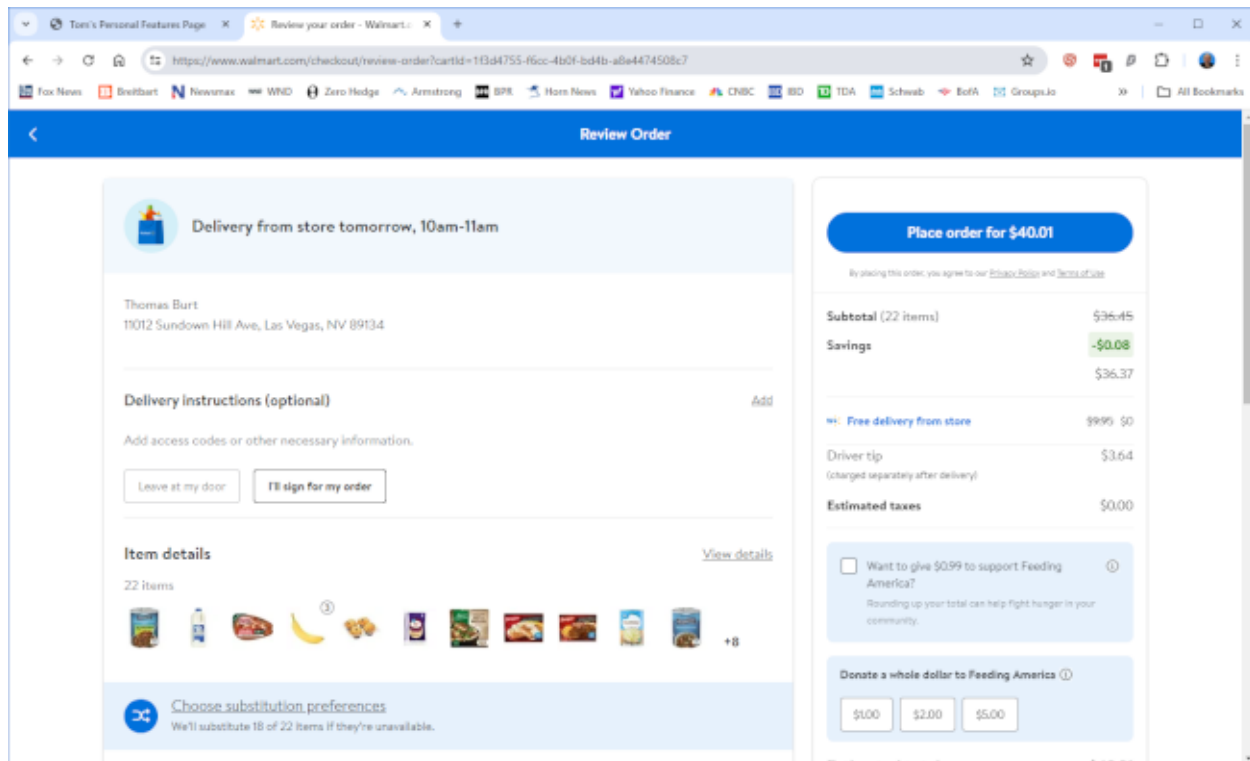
Tom's Personal Features Page
Review your order - Walmart.c
https://www.walmart.com/checkout/review-order?cartId=1f3d4755-f6cc-4b0f-bd4b-a8e4474508c7
Fox News
Breitbart
Newsmax
WND
Zero Hedge
Armstrong
BPR
Horn News
Yahoo Finance
CNBC
IBD
TDA
Schwab
BofA
Groups.io
»
All Bookmarks

Review Order

Delivery from store tomorrow, 10am-11am

Thomas Burt
11012 Sundown Hill Ave, Las Vegas, NV 89134

Delivery instructions (optional)
Add
Add access codes or other necessary information.
Leave at my door
I'll sign for my order

Item details
View details
22 items
3
+8

Choose substitution preferences
We'll substitute 18 of 22 items if they're unavailable.

Place order for $40.01
By placing this order, you agree to our Privacy Policy and Terms of Use.

Subtotal (22 items) $36.45
Savings -$0.08
$36.37

Free delivery from store $9.95 $0
Driver tip $3.64
(charged separately after delivery)
Estimated taxes $0.00

Want to give $0.99 to support Feeding America?
Rounding up your total can help fight hunger in your community.

Donate a whole dollar to Feeding America
$1.00
$2.00
$5.00